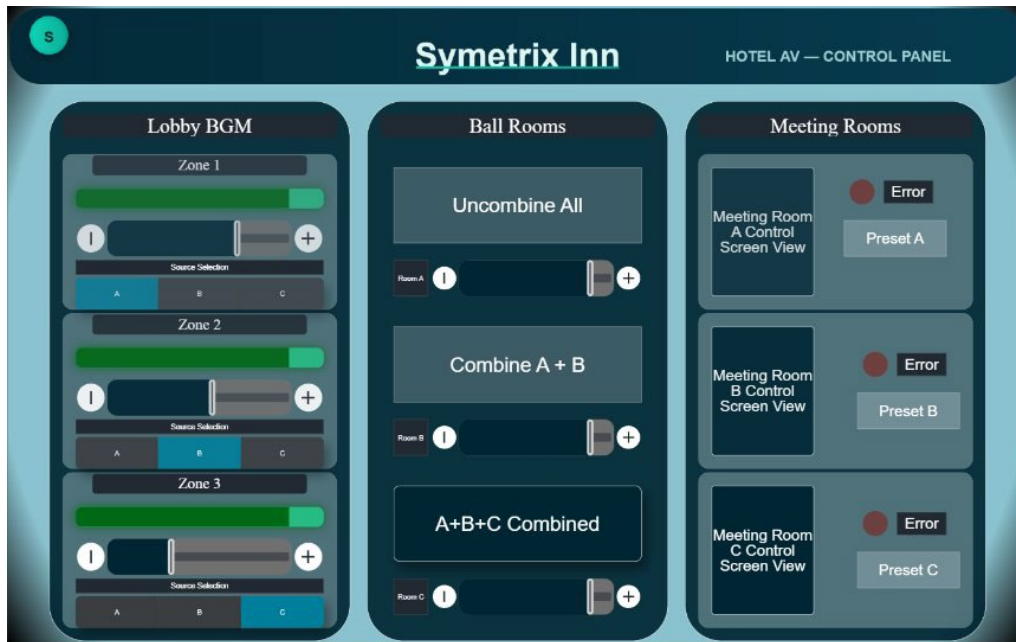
S

Symetrix Inn

HOTEL AV — CONTROL PANEL

Lobby BGM

Zone 1

Source Selection

A B C

Zone 2

Source Selection

A B C

Zone 3

Source Selection

A B C

Ball Rooms

Uncombine All

Room A

Combine A + B

Room B

A+B+C Combined

Room C

Meeting Rooms

Meeting Room A Control Screen View

Error

Preset A

Meeting Room B Control Screen View

Error

Preset B

Meeting Room C Control Screen View

Error

Preset C